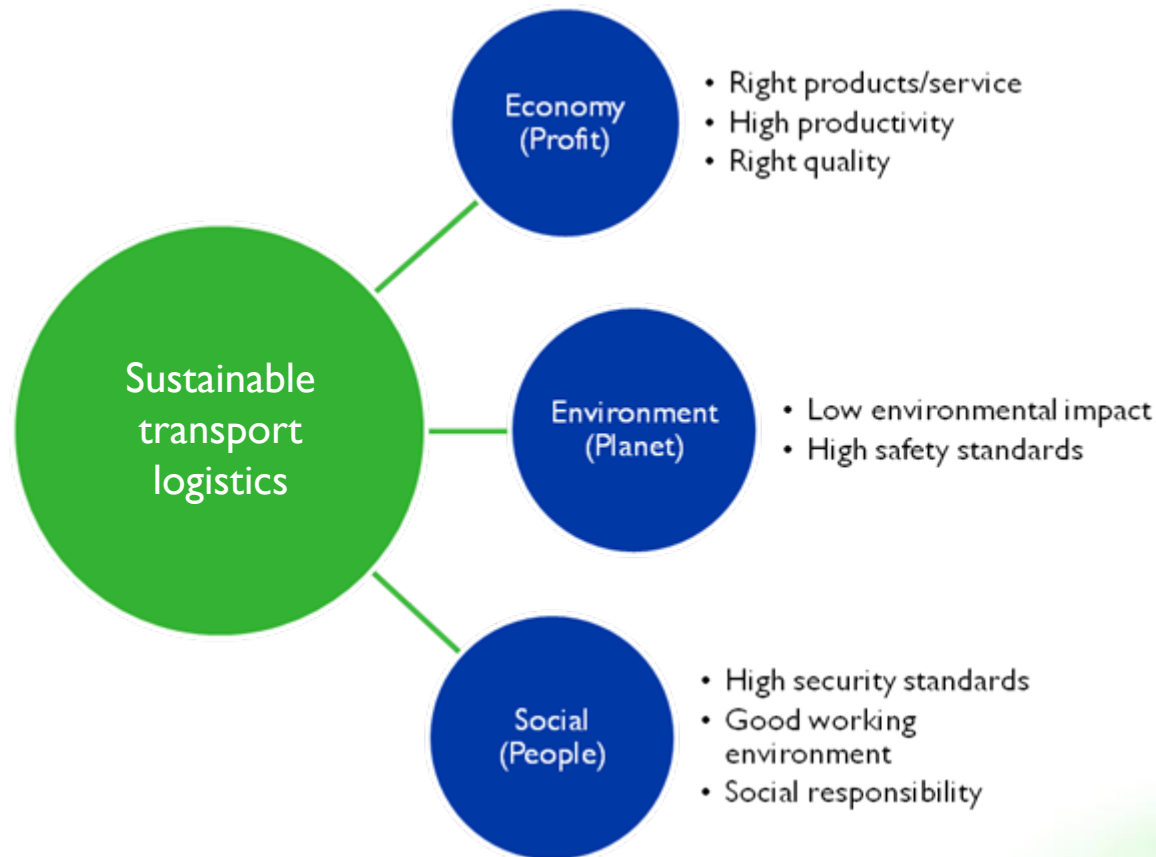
Sustainable transport logistics

Economy (Profit)

- Right products/service
- High productivity
- Right quality

Environment (Planet)

- Low environmental impact
- High safety standards

Social (People)

- High security standards
- Good working environment
- Social responsibility